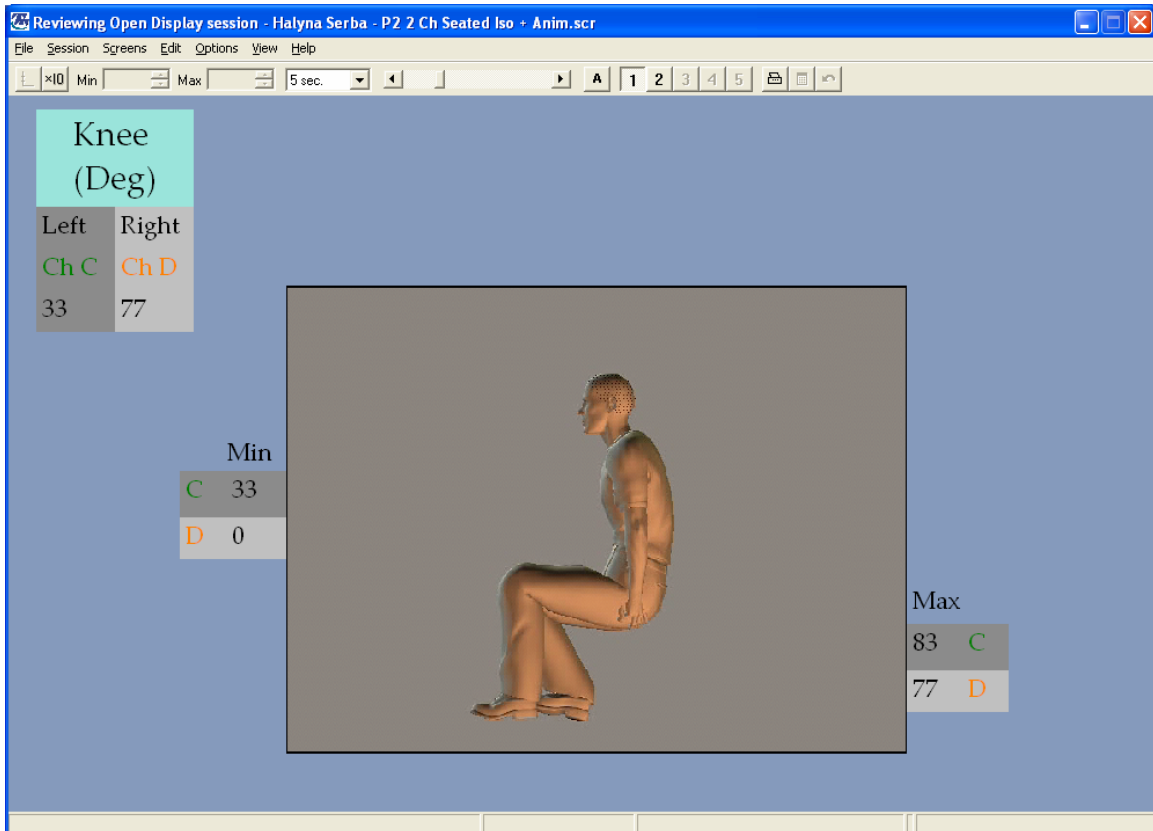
Reviewing Open Display session - Halyna Serba - P2 2 Ch Seated Iso + Anim.scr

File Session Screens Edit Options View Help

x10 Min Max 5 sec. A 1 2 3 4 5

| Knee (Deg) | |
|---|---|
| Left | Right |
| Ch C | Ch D |
| 33 | 77 |

Min
| | |
|---|---|
| C | 33 |
| D | 0 |

Max
| | |
|---|---|
| 83 | C |
| 77 | D |